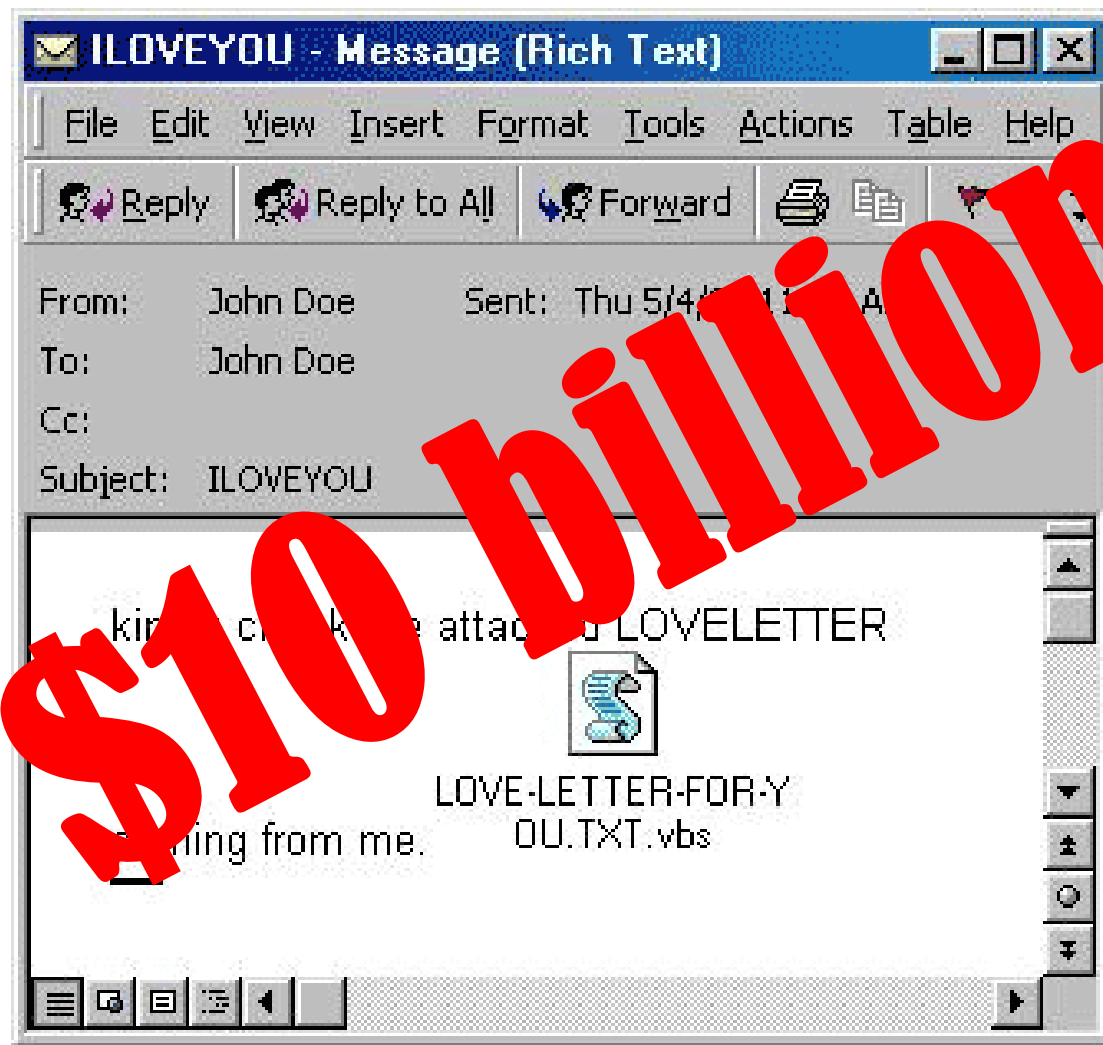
ILOVEYOU - Message (Rich Text)

File Edit View Insert Format Tools Actions Table Help

Reply Reply to All Forward

From: John Doe Sent: Thu 5/4/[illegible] 1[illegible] A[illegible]
To: John Doe
Cc:
Subject: ILOVEYOU

kin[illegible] c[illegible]k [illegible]e attac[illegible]d LOVELETTER

LOVE-LETTER-FOR-YOU.TXT.vbs

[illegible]ming from me.

$10 billion